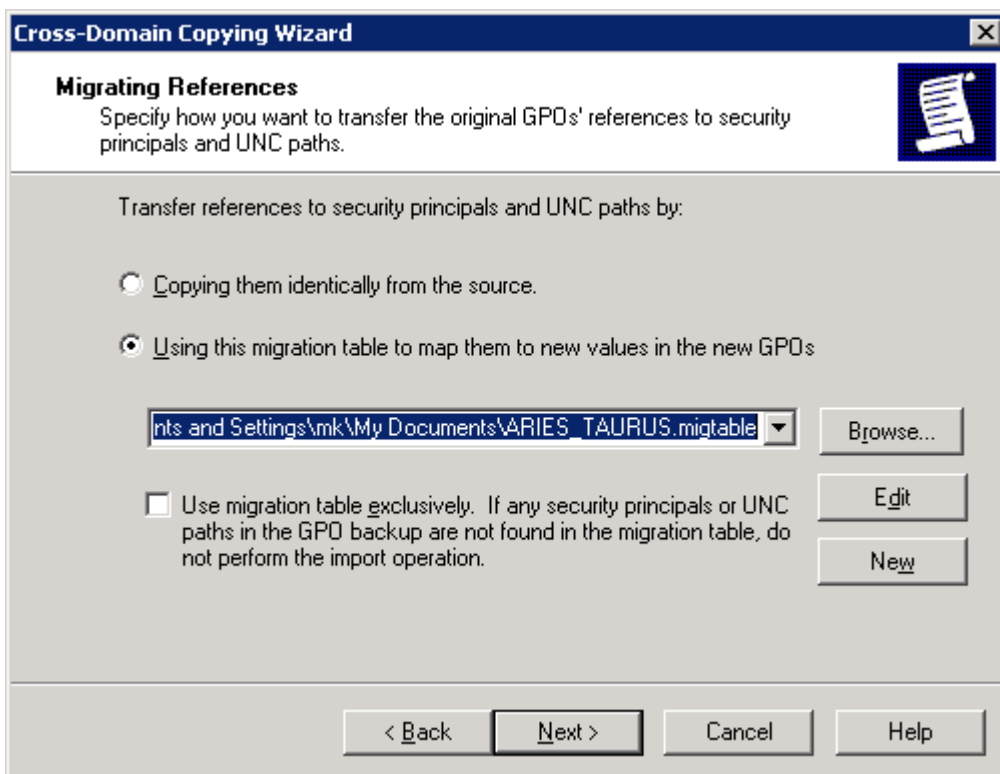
Cross-Domain Copying Wizard

Migrating References
Specify how you want to transfer the original GPOs' references to security principals and UNC paths.

Transfer references to security principals and UNC paths by:

Copying them identically from the source.

Using this migration table to map them to new values in the new GPOs

nts and Settings\mk\My Documents\ARIES_TAURUS.migtable

Browse...

Use migration table exclusively. If any security principals or UNC paths in the GPO backup are not found in the migration table, do not perform the import operation.

Edit

New

< Back

Next >

Cancel

Help